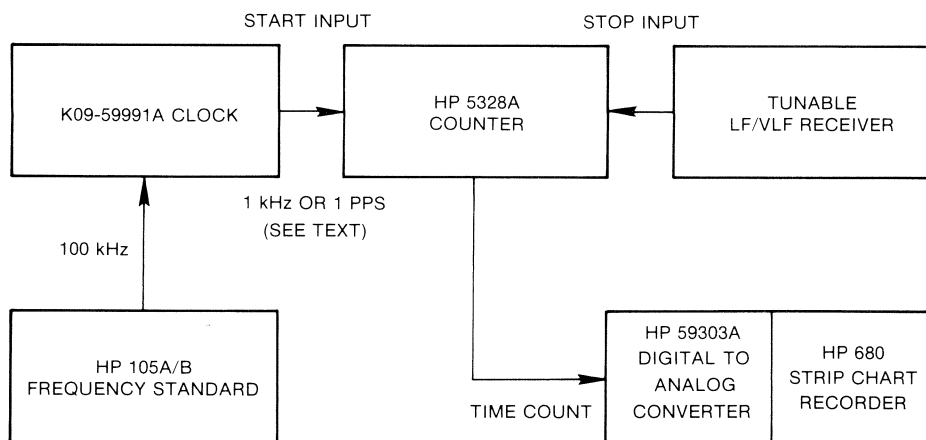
START INPUT

STOP INPUT

K09-59991A CLOCK

HP 5328A COUNTER

TUNABLE LF/VLF RECEIVER

1 kHz OR 1 PPS (SEE TEXT)

100 kHz

HP 105A/B FREQUENCY STANDARD

TIME COUNT

HP 59303A DIGITAL TO ANALOG CONVERTER

HP 680 STRIP CHART RECORDER